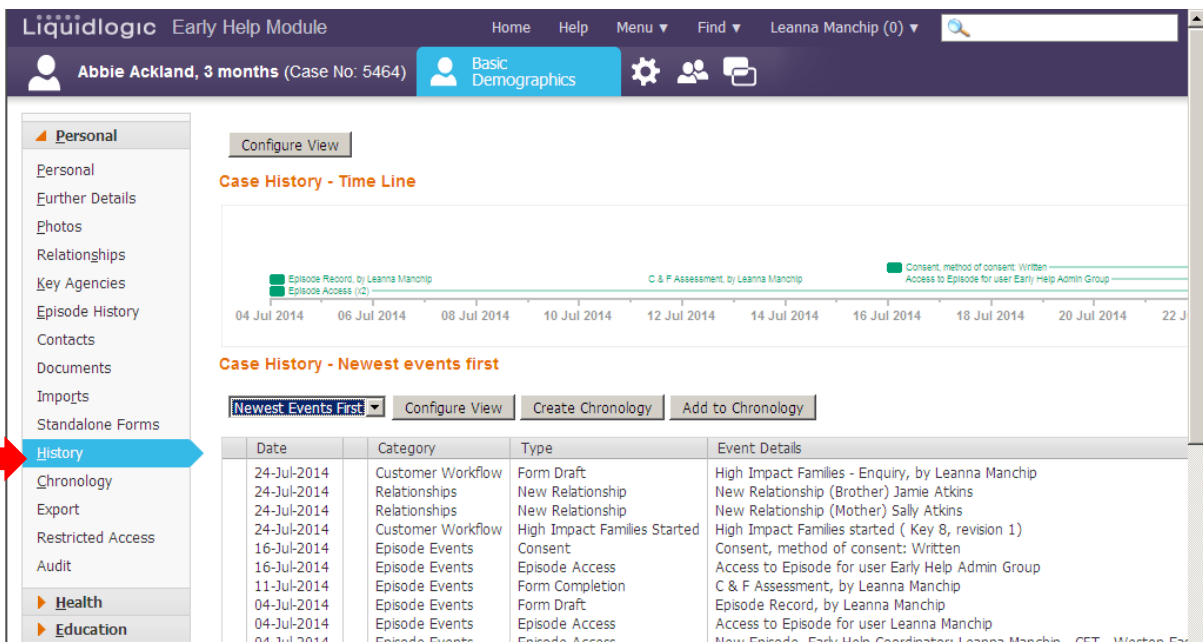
Liquidlogic Early Help Module

Home Help Menu ▾ Find ▾ Leanna Manchip (0) ▾

Abbie Ackland, 3 months (Case No: 5464)

Basic Demographics

Personal

Personal
Further Details
Photos
Relationships
Key Agencies
Episode History
Contacts
Documents
Imports
Standalone Forms
History
Chronology
Export
Restricted Access
Audit

Health
Education

Configure View

Case History - Time Line

Episode Record, by Leanna Manchip
Episode Access (x2)
C & F Assessment, by Leanna Manchip
Consent, method of consent: Written
Access to Episode for user Early Help Admin Group

04 Jul 2014 06 Jul 2014 08 Jul 2014 10 Jul 2014 12 Jul 2014 14 Jul 2014 16 Jul 2014 18 Jul 2014 20 Jul 2014 22 J

Case History - Newest events first

Newest Events First ▾ Configure View Create Chronology Add to Chronology

| Date | Category | Type | Event Details |
|---|---|---|---|
| 24-Jul-2014 | Customer Workflow | Form Draft | High Impact Families - Enquiry, by Leanna Manchip |
| 24-Jul-2014 | Relationships | New Relationship | New Relationship (Brother) Jamie Atkins |
| 24-Jul-2014 | Relationships | New Relationship | New Relationship (Mother) Sally Atkins |
| 24-Jul-2014 | Customer Workflow | High Impact Families Started | High Impact Families started ( Key 8, revision 1) |
| 16-Jul-2014 | Episode Events | Consent | Consent, method of consent: Written |
| 16-Jul-2014 | Episode Events | Episode Access | Access to Episode for user Early Help Admin Group |
| 11-Jul-2014 | Episode Events | Form Completion | C & F Assessment, by Leanna Manchip |
| 04-Jul-2014 | Episode Events | Form Draft | Episode Record, by Leanna Manchip |
| 04-Jul-2014 | Episode Events | Episode Access | Access to Episode for user Leanna Manchip |
| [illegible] | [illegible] | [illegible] | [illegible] |